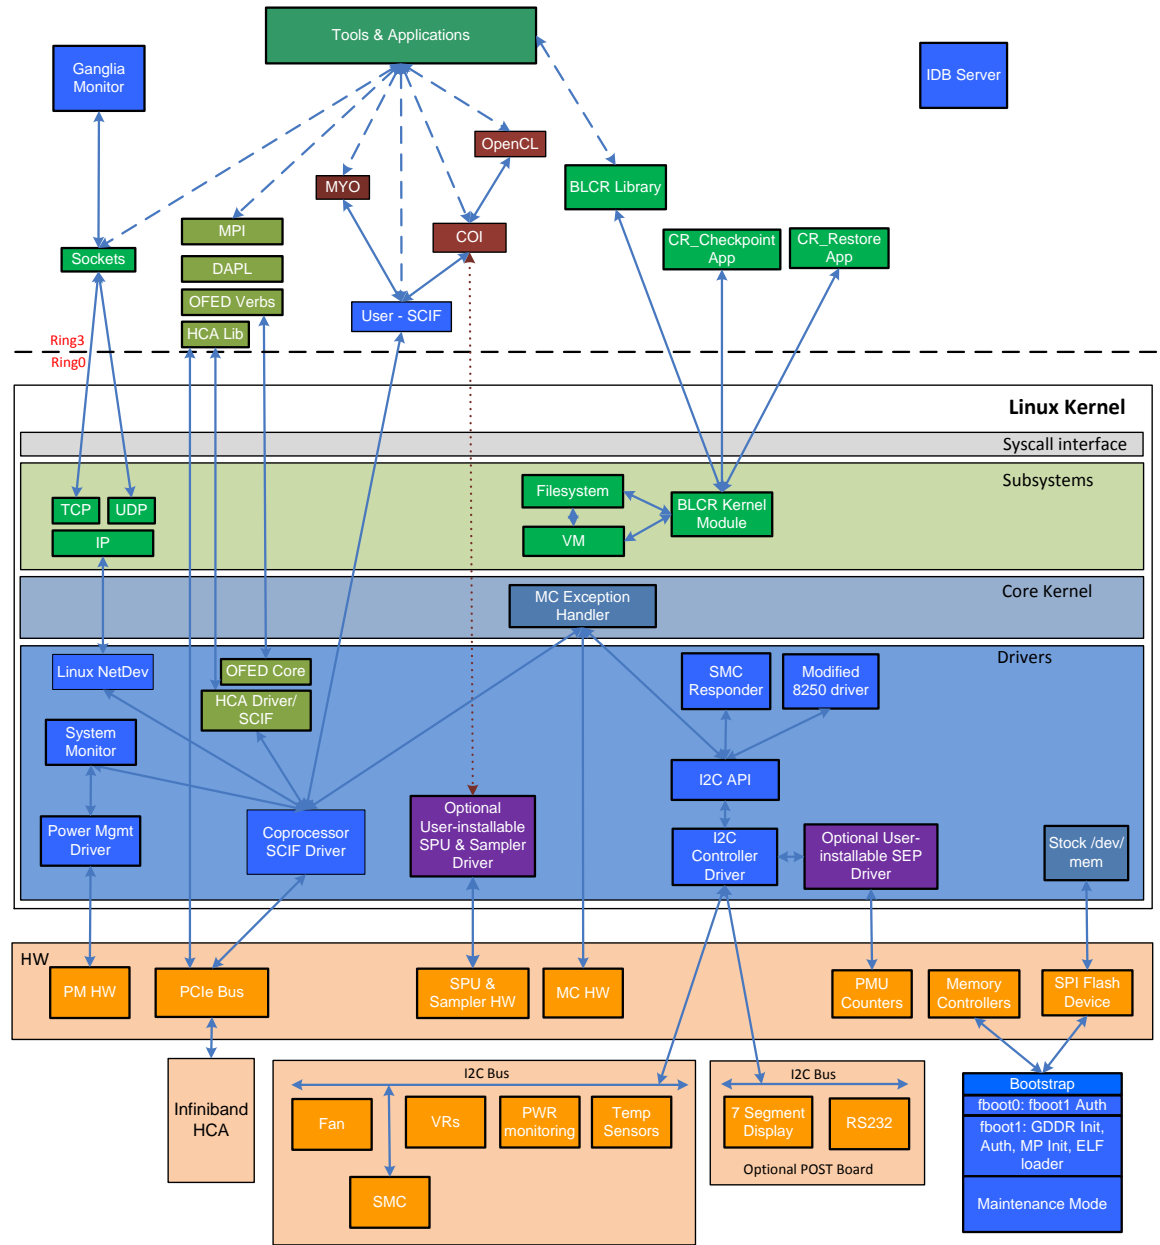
Tools & Applications

Ganglia Monitor

IDB Server

OpenCL

MYO

BLCR Library

MPI

COI

CR_Checkpoint App

CR_Restore App

Sockets

DAPL

OFED Verbs

User - SCIF

HCA Lib

Ring3
Ring0

Linux Kernel

Syscall interface

Subsystems

TCP

UDP

IP

Filesystem

BLCR Kernel Module

VM

MC Exception Handler

Core Kernel

Drivers

Linux NetDev

OFED Core

SMC Responder

Modified 8250 driver

HCA Driver/ SCIF

System Monitor

I2C API

Power Mgmt Driver

Coprocessor SCIF Driver

Optional User-installable SPU & Sampler Driver

I2C Controller Driver

Optional User-installable SEP Driver

Stock /dev/ mem

HW

PM HW

PCIe Bus

SPU & Sampler HW

MC HW

PMU Counters

Memory Controllers

SPI Flash Device

Infiniband HCA

I2C Bus

Fan

VRs

PWR monitoring

Temp Sensors

SMC

I2C Bus

7 Segment Display

RS232

Optional POST Board

Bootstrap

fboot0: fboot1 Auth

fboot1: GDDR Init, Auth, MP Init, ELF loader

Maintenance Mode